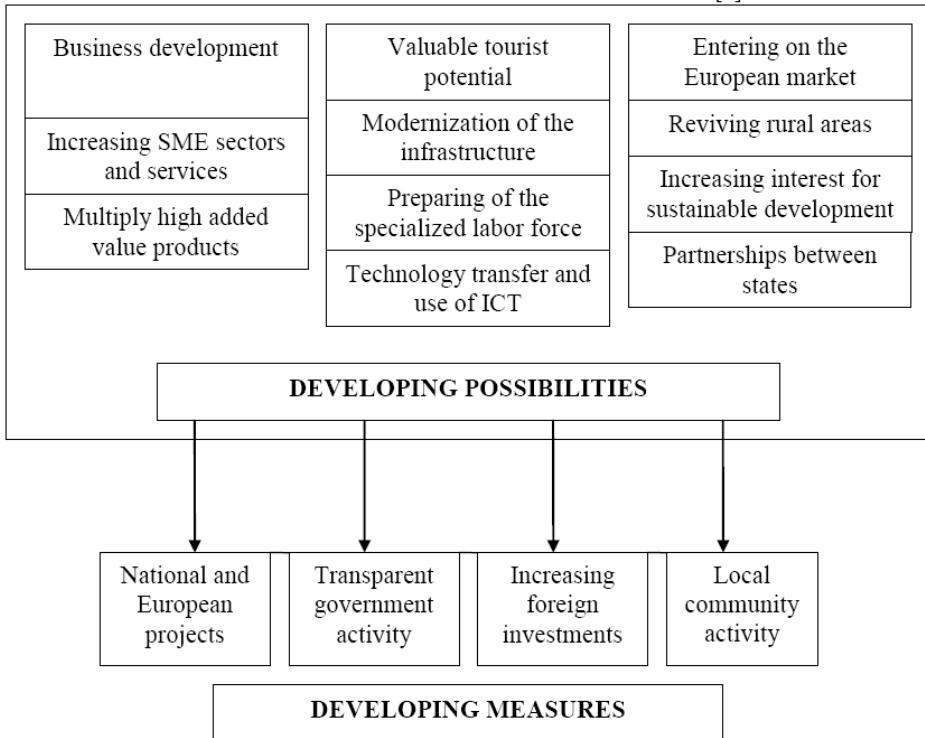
Business development

Increasing SME sectors and services

Multiply high added value products

Valuable tourist potential

Modernization of the infrastructure

Preparing of the specialized labor force

Technology transfer and use of ICT

Entering on the European market

Reviving rural areas

Increasing interest for sustainable development

Partnerships between states

DEVELOPING POSSIBILITIES

National and European projects

Transparent government activity

Increasing foreign investments

Local community activity

DEVELOPING MEASURES